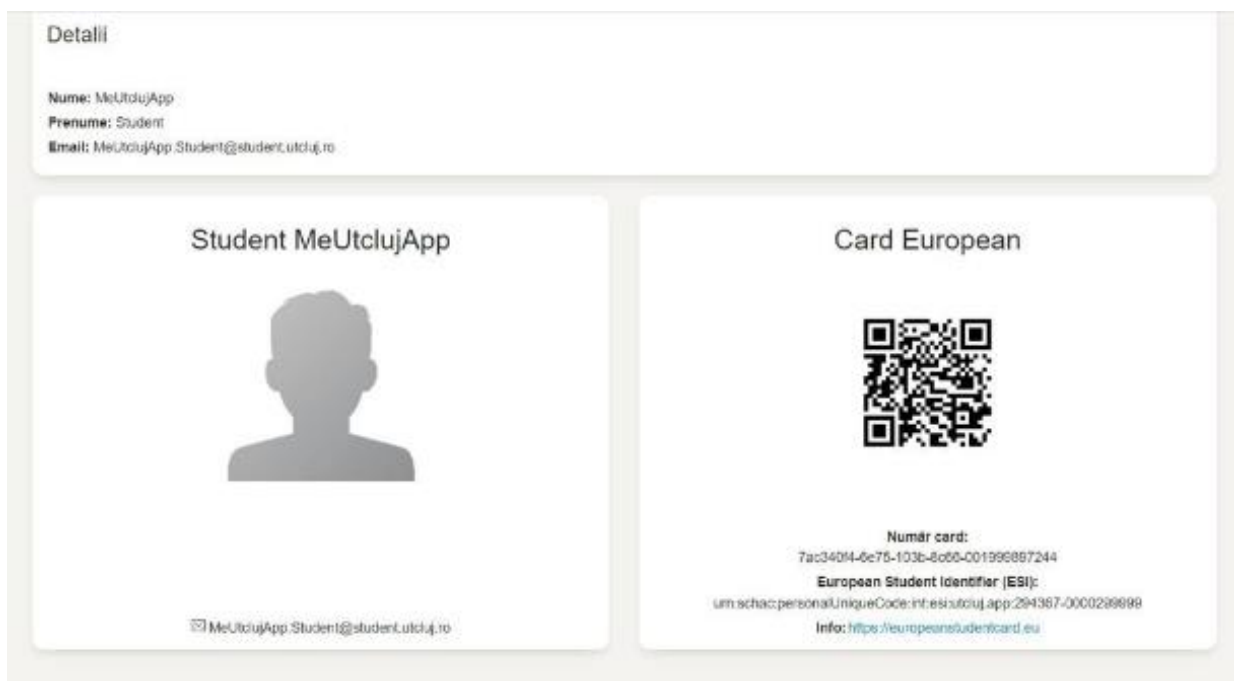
Detalii

**Nume:** MeUtclujApp
**Prenume:** Student
**Email:** MeUtclujApp.Student@student.utcluj.ro

Student MeUtclujApp

MeUtclujApp.Student@student.utcluj.ro

Card European

**Număr card:**
7ac340f4-6e75-103b-8c60-001999887244
**European Student Identifier (ESI):**
urn:schac:personalUniqueCode:int:esi:utcluj.app:294367-0000289899
**Info:** https://europeanstudentcard.eu